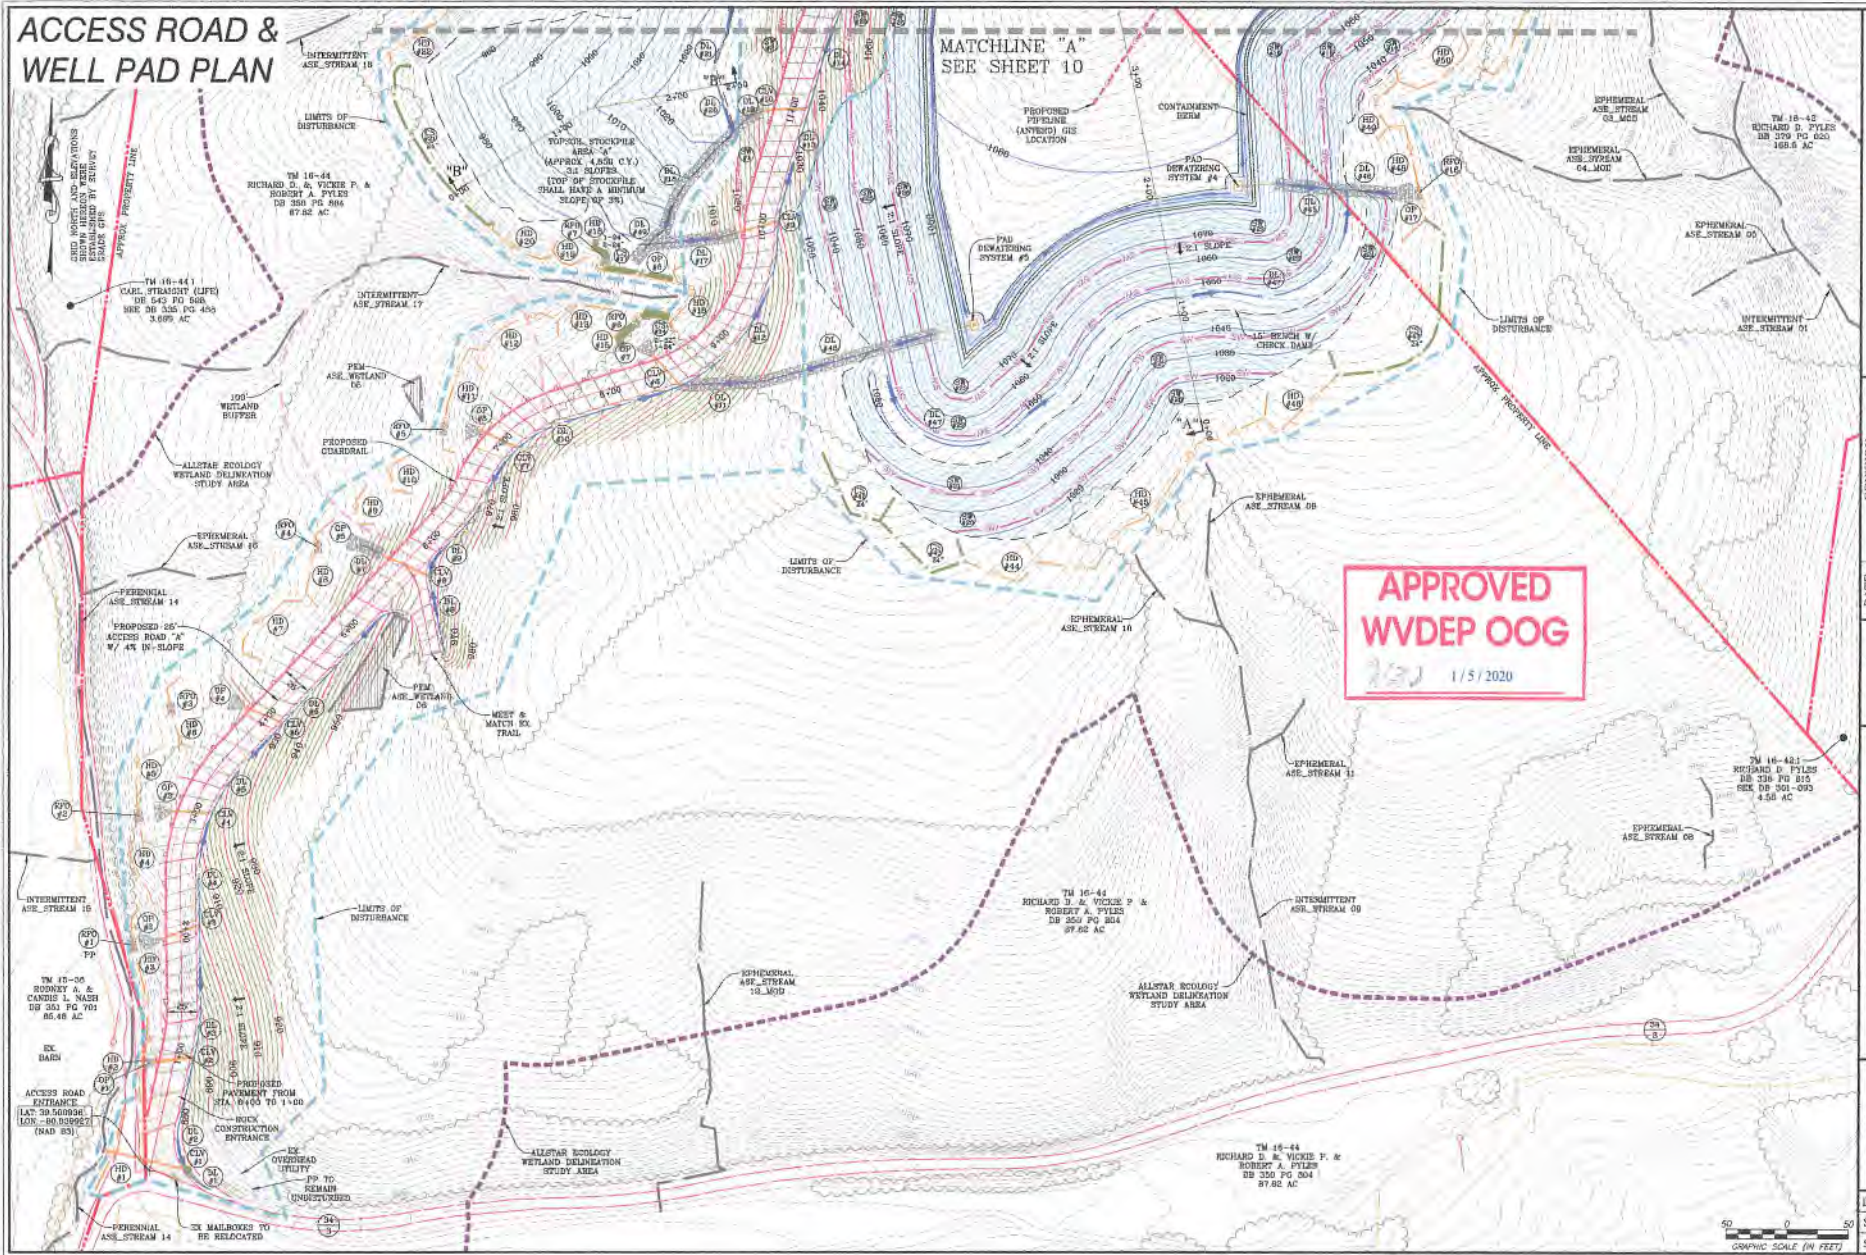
ACCESS ROAD & WELL PAD PLAN

MATCHLINE "A" SEE SHEET 10

INTERMITTENT ASE_STREAM 18

LIMITS OF DISTURBANCE

TOPSOIL STOCKPILE AREA "A" (APPROX 4,830 C.Y.) 3:1 SLOPES (TOP OF STOCKPILE SHALL HAVE A MINIMUM SLOPE OF 3%)

TM 16-44 RICHARD D. & VICKIE P. & ROBERT A. PYLES DB 350 PG 804 87.62 AC

GRID NORTH AND ELEVATIONS SHOWN HEREON BASED ON SURVEY ESTABLISHED BY SURVEY GRADE GPS

APPROX. PROPERTY LINE

TM 16-44.1 CARL STRAIGHT (LIFE) DB 543 PG 568 SEE DB 335 PG 455 3.669 AC

INTERMITTENT ASE_STREAM 17

PROPOSED PIPELINE (ANTERO) GIS LOCATION

CONTAINMENT BERM

PAD DEWATERING SYSTEM #4

PAD DEWATERING SYSTEM #5

2:1 SLOPE

15' BENCH W/ CHECK DAMS

EPHEMERAL ASE_STREAM 03_MOD

EPHEMERAL ASE_STREAM 04_MOD

TM 16-43 RICHARD D. PYLES DB 379 PG 620 168.6 AC

EPHEMERAL ASE_STREAM 05

INTERMITTENT ASE_STREAM 01

LIMITS OF DISTURBANCE

APPROX. PROPERTY LINE

PEM ASE_WETLAND 05

100' WETLAND BUFFER

PROPOSED GUARDRAIL

ALLSTAR ECOLOGY WETLAND DELINEATION STUDY AREA

EPHEMERAL ASE_STREAM 16

PERENNIAL ASE_STREAM 14

PROPOSED 26' ACCESS ROAD "A" W/ 4% IN-SLOPE

PEM ASE_WETLAND 06

MEET & MATCH EX. TRAIL

LIMITS OF DISTURBANCE

EPHEMERAL ASE_STREAM 09

EPHEMERAL ASE_STREAM 10

APPROVED WVDEP OOG 1/5/2020

EPHEMERAL ASE_STREAM 11

TM 16-42.1 RICHARD D. PYLES DB 336 PG 815 SEE DB 301-093 4.56 AC

EPHEMERAL ASE_STREAM 08

INTERMITTENT ASE_STREAM 15

LIMITS OF DISTURBANCE

TM 16-44 RICHARD D. & VICKIE P. & ROBERT A. PYLES DB 350 PG 804 87.62 AC

INTERMITTENT ASE_STREAM 09

TM 16-36 RODNEY A. & CANDIS L. NASH DB 351 PG 701 86.46 AC

EX. BARN

EPHEMERAL ASE_STREAM 13_MOD

ALLSTAR ECOLOGY WETLAND DELINEATION STUDY AREA

ACCESS ROAD ENTRANCE LAT: 39.560936 LON: -80.939927 (NAD 83)

PROPOSED PAVEMENT FROM STA. 0+00 TO 1+00

ROCK CONSTRUCTION ENTRANCE

EX. OVERHEAD UTILITY

PP TO REMAIN UNDISTURBED

ALLSTAR ECOLOGY WETLAND DELINEATION STUDY AREA

TM 16-44 RICHARD D. & VICKIE P. & ROBERT A. PYLES DB 350 PG 804 87.62 AC

PERENNIAL ASE_STREAM 14

EX MAILBOXES TO BE RELOCATED

50 0 50 GRAPHIC SCALE (IN FEET)